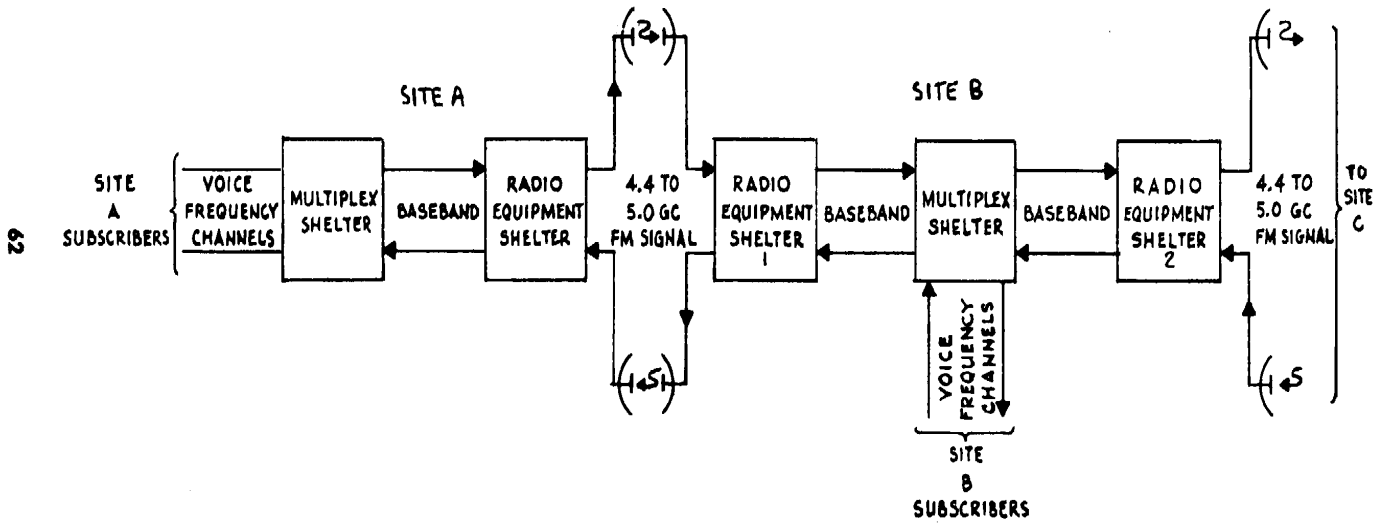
62

SITE A

SITE B

SITE A SUBSCRIBERS

VOICE FREQUENCY CHANNELS

MULTIPLEX SHELTER

BASEBAND

RADIO EQUIPMENT SHELTER

2

4.4 TO 5.0 GC FM SIGNAL

S

RADIO EQUIPMENT SHELTER 1

BASEBAND

MULTIPLEX SHELTER

VOICE FREQUENCY CHANNELS

SITE B SUBSCRIBERS

BASEBAND

RADIO EQUIPMENT SHELTER 2

2

4.4 TO 5.0 GC FM SIGNAL

S

TO SITE C